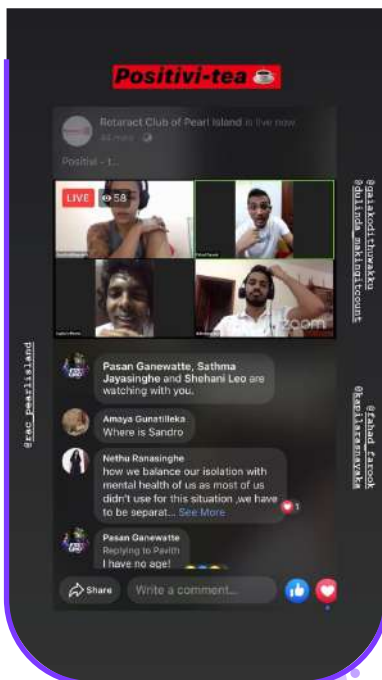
Positivi-tea ☕

Rotaract Club of Pearl Island is live now.
44 mins

Positivi - 1...

LIVE 58

zoom

@gaiakodithuwakku
@dulinda_makingitcount

@rac_pearlisland

@fahad_farook
@kapilasenevika

Pasan Ganewatte, Sathma Jayasinghe and Shehani Leo are watching with you.

Amaya Gunatilleka
Where is Sandro

Nethu Ranasinghe
how we balance our isolation with mental health of us as most of us didn't use for this situation ,we have to be separat... See More

1

Pasan Ganewatte
Replying to Pavith
I have no age!

Share
Write a comment...